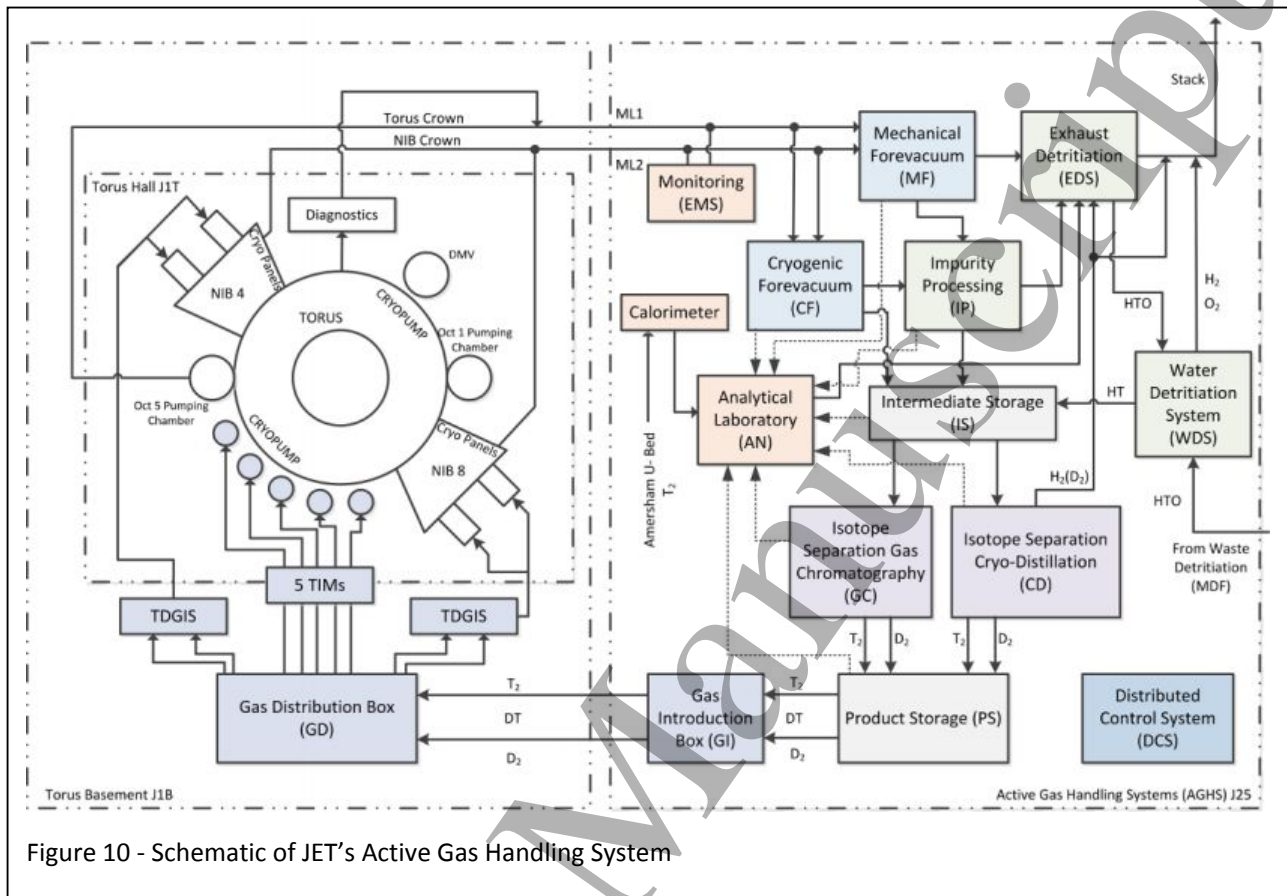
Torus Crown

NIB Crown

ML1

ML2

Stack

Mechanical Forevacuum (MF)

Exhaust Detritiation (EDS)

Monitoring (EMS)

Torus Hall J1T

Diagnostics

Cryo Panels

NIB 4

DMV

TORUS

CRYOPUMP

Oct 1 Pumping Chamber

Oct 5 Pumping Chamber

CRYOPUMP

Cryo Panels

NIB 8

Cryogenic Forevacuum (CF)

Impurity Processing (IP)

Calorimeter

HTO

$H_2$

$O_2$

Analytical Laboratory (AN)

Intermediate Storage (IS)

HT

Water Detritiation System (WDS)

Amersham U- Bed $T_2$

$H_2(D_2)$

HTO

Isotope Separation Gas Chromatography (GC)

Isotope Separation Cryo-Distillation (CD)

From Waste Detritiation (MDF)

5 TIMs

TDGIS

TDGIS

$T_2$

$D_2$

$T_2$

$D_2$

Gas Distribution Box (GD)

$T_2$

DT

$D_2$

Gas Introduction Box (GI)

$T_2$

DT

$D_2$

Product Storage (PS)

Distributed Control System (DCS)

Torus Basement J1B

Active Gas Handling Systems (AGHS) J25

Figure 10 - Schematic of JET's Active Gas Handling System

Manuscript